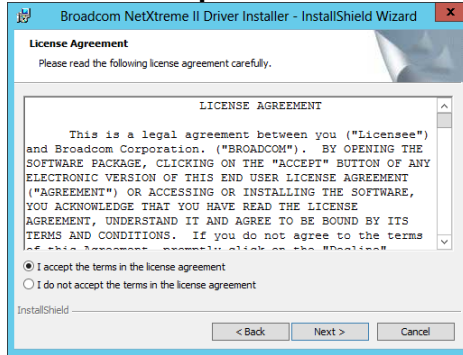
Broadcom NetXtreme II Driver Installer - InstallShield Wizard

License Agreement

Please read the following license agreement carefully.

LICENSE AGREEMENT

This is a legal agreement between you ("Licensee") and Broadcom Corporation. ("BROADCOM"). BY OPENING THE SOFTWARE PACKAGE, CLICKING ON THE "ACCEPT" BUTTON OF ANY ELECTRONIC VERSION OF THIS END USER LICENSE AGREEMENT ("AGREEMENT") OR ACCESSING OR INSTALLING THE SOFTWARE, YOU ACKNOWLEDGE THAT YOU HAVE READ THE LICENSE AGREEMENT, UNDERSTAND IT AND AGREE TO BE BOUND BY ITS TERMS AND CONDITIONS. If you do not agree to the terms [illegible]

I accept the terms in the license agreement

I do not accept the terms in the license agreement

InstallShield

< Back

Next >

Cancel